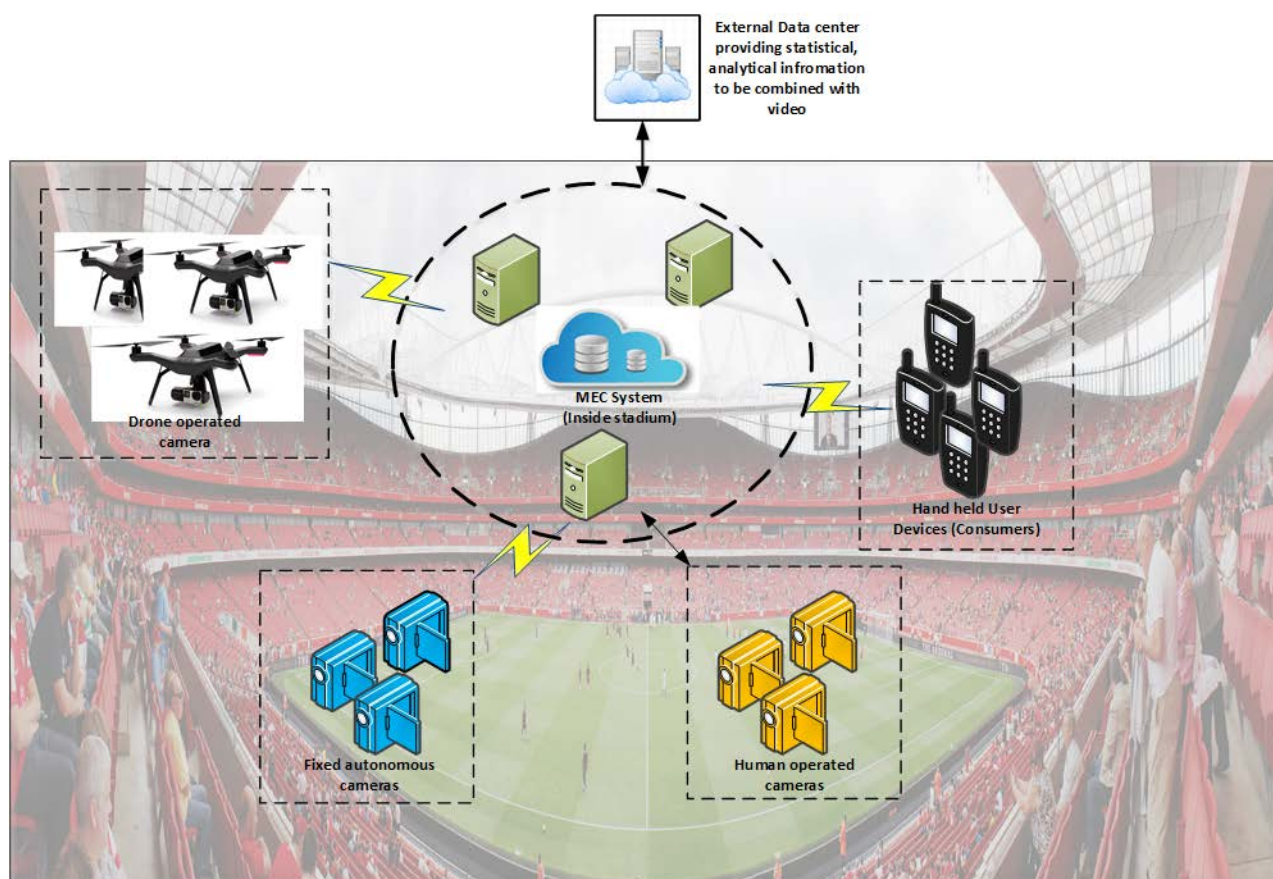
External Data center providing statistical, analytical infromation to be combined with video

Drone operated camera

MEC System (Inside stadium)

Hand held User Devices (Consumers)

Fixed autonomous cameras

Human operated cameras